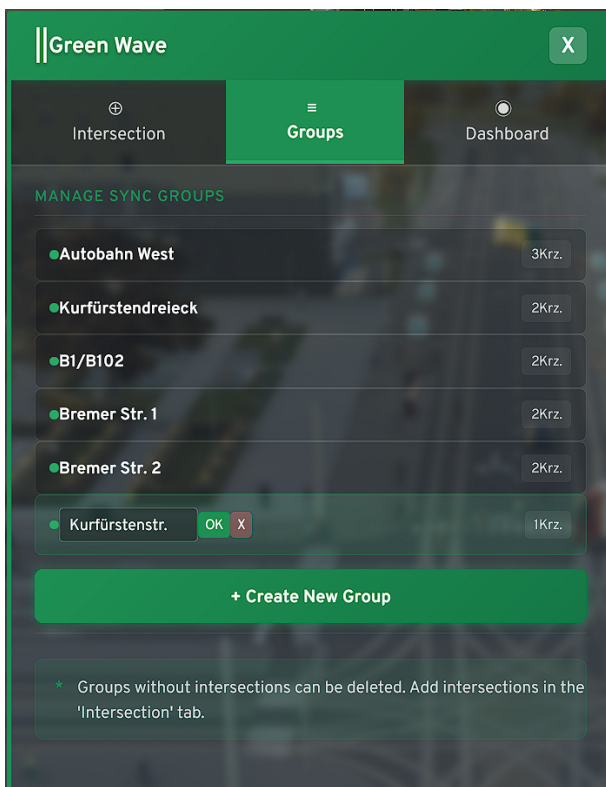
Green Wave

X

⊕ Intersection

≡ Groups

Dashboard

MANAGE SYNC GROUPS

Autobahn West 3Krz.

Kurfürstendreieck 2Krz.

B1/B102 2Krz.

Bremer Str. 1 2Krz.

Bremer Str. 2 2Krz.

Kurfürstenstr. OK X 1Krz.

+ Create New Group

* Groups without intersections can be deleted. Add intersections in the 'Intersection' tab.